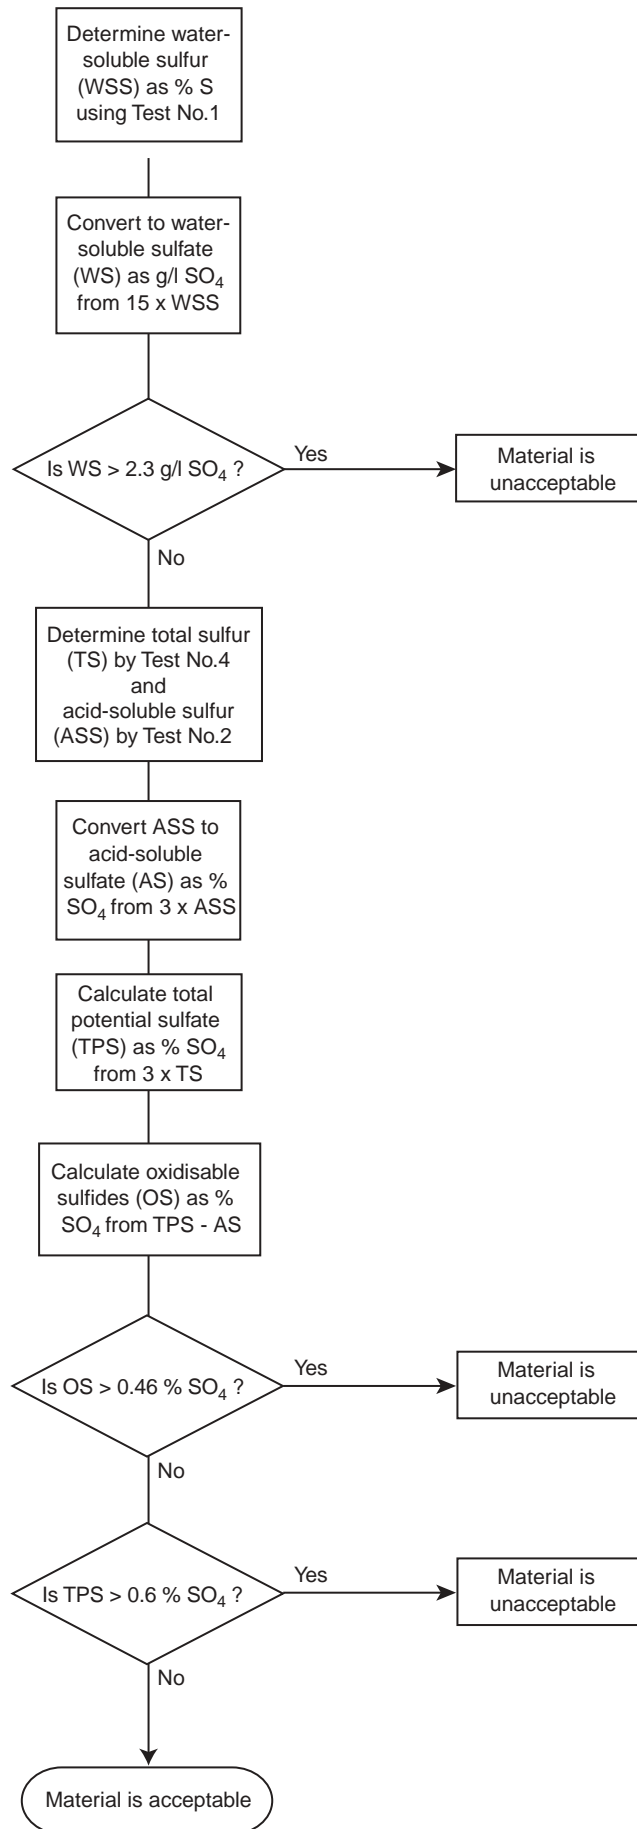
Determine water-soluble sulfur (WSS) as % S using Test No.1

Convert to water-soluble sulfate (WS) as g/l $SO_4$ from 15 x WSS

Is WS > 2.3 g/l $SO_4$ ?

Yes

Material is unacceptable

No

Determine total sulfur (TS) by Test No.4 and acid-soluble sulfur (ASS) by Test No.2

Convert ASS to acid-soluble sulfate (AS) as % $SO_4$ from 3 x ASS

Calculate total potential sulfate (TPS) as % $SO_4$ from 3 x TS

Calculate oxidisable sulfides (OS) as % $SO_4$ from TPS - AS

Is OS > 0.46 % $SO_4$ ?

Yes

Material is unacceptable

No

Is TPS > 0.6 % $SO_4$ ?

Yes

Material is unacceptable

No

Material is acceptable